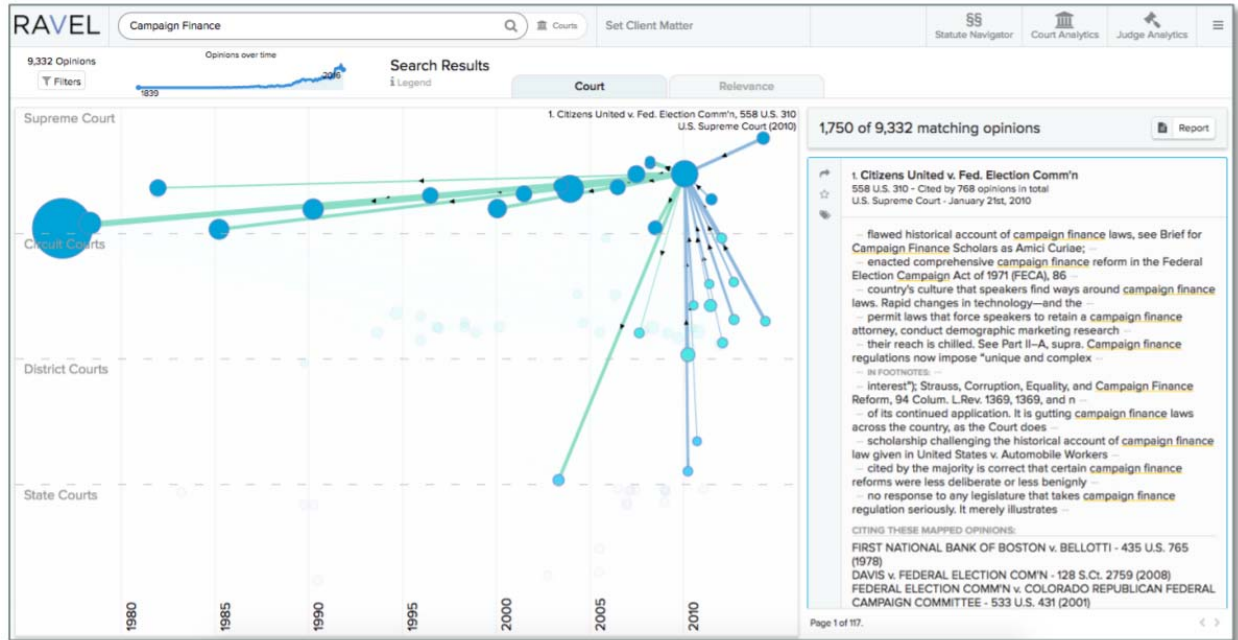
RAVEL

Campaign Finance

Courts

Set Client Matter

§§ Statute Navigator

Court Analytics

Judge Analytics

9,332 Opinions

Filters

Opinions over time

1839

2016

Search Results

Legend

Court

Relevance

Supreme Court

1. Citizens United v. Fed. Election Comm'n, 558 U.S. 310
U.S. Supreme Court (2010)

Circuit Courts

District Courts

State Courts

1980

1985

1990

1995

2000

2005

2010

1,750 of 9,332 matching opinions

Report

1. Citizens United v. Fed. Election Comm'n
558 U.S. 310 - Cited by 768 opinions in total
U.S. Supreme Court - January 21st, 2010

— flawed historical account of campaign finance laws, see Brief for Campaign Finance Scholars as Amici Curiae; —
— enacted comprehensive campaign finance reform in the Federal Election Campaign Act of 1971 (FECA), 86 —
— country's culture that speakers find ways around campaign finance laws. Rapid changes in technology—and the —
— permit laws that force speakers to retain a campaign finance attorney, conduct demographic marketing research —
— their reach is chilled. See Part II–A, supra. Campaign finance regulations now impose "unique and complex —
— IN FOOTNOTES: —
— interest"); Strauss, Corruption, Equality, and Campaign Finance Reform, 94 Colum. L.Rev. 1369, 1369, and n —
— of its continued application. It is gutting campaign finance laws across the country, as the Court does —
— scholarship challenging the historical account of campaign finance law given in United States v. Automobile Workers —
— cited by the majority is correct that certain campaign finance reforms were less deliberate or less benignly —
— no response to any legislature that takes campaign finance regulation seriously. It merely illustrates —

CITING THESE MAPPED OPINIONS:

FIRST NATIONAL BANK OF BOSTON v. BELLOTTI - 435 U.S. 765 (1978)
DAVIS v. FEDERAL ELECTION COM'N - 128 S.Ct. 2759 (2008)
FEDERAL ELECTION COMM'N v. COLORADO REPUBLICAN FEDERAL CAMPAIGN COMMITTEE - 533 U.S. 431 (2001)

Page 1 of 117.